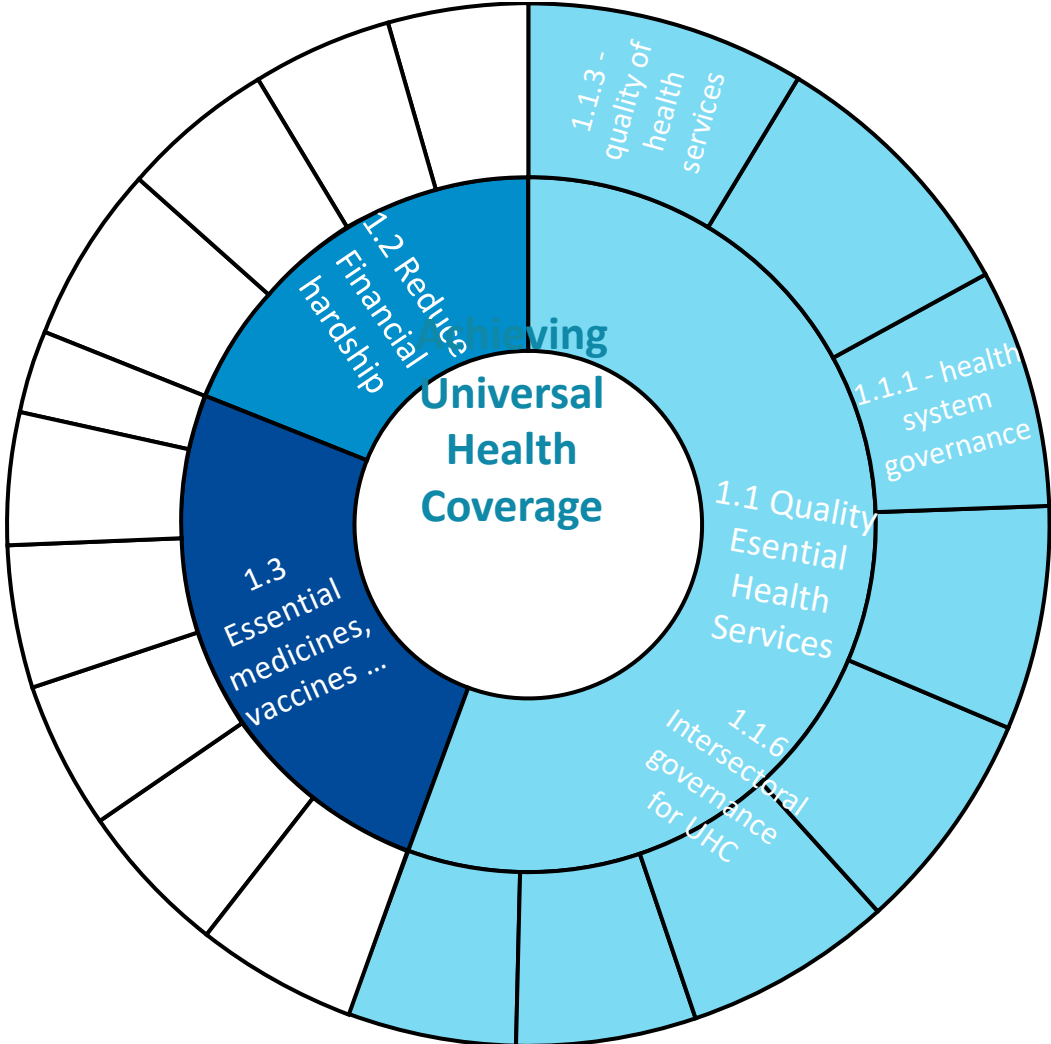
Achieving Universal Health Coverage

1.1.3 - quality of health services

1.1.1 - health system governance

1.1 Quality Esential Health Services

1.1.6 Intersectoral governance for UHC

1.2 Reduce Financial hardship

1.3 Essential medicines, vaccines ...